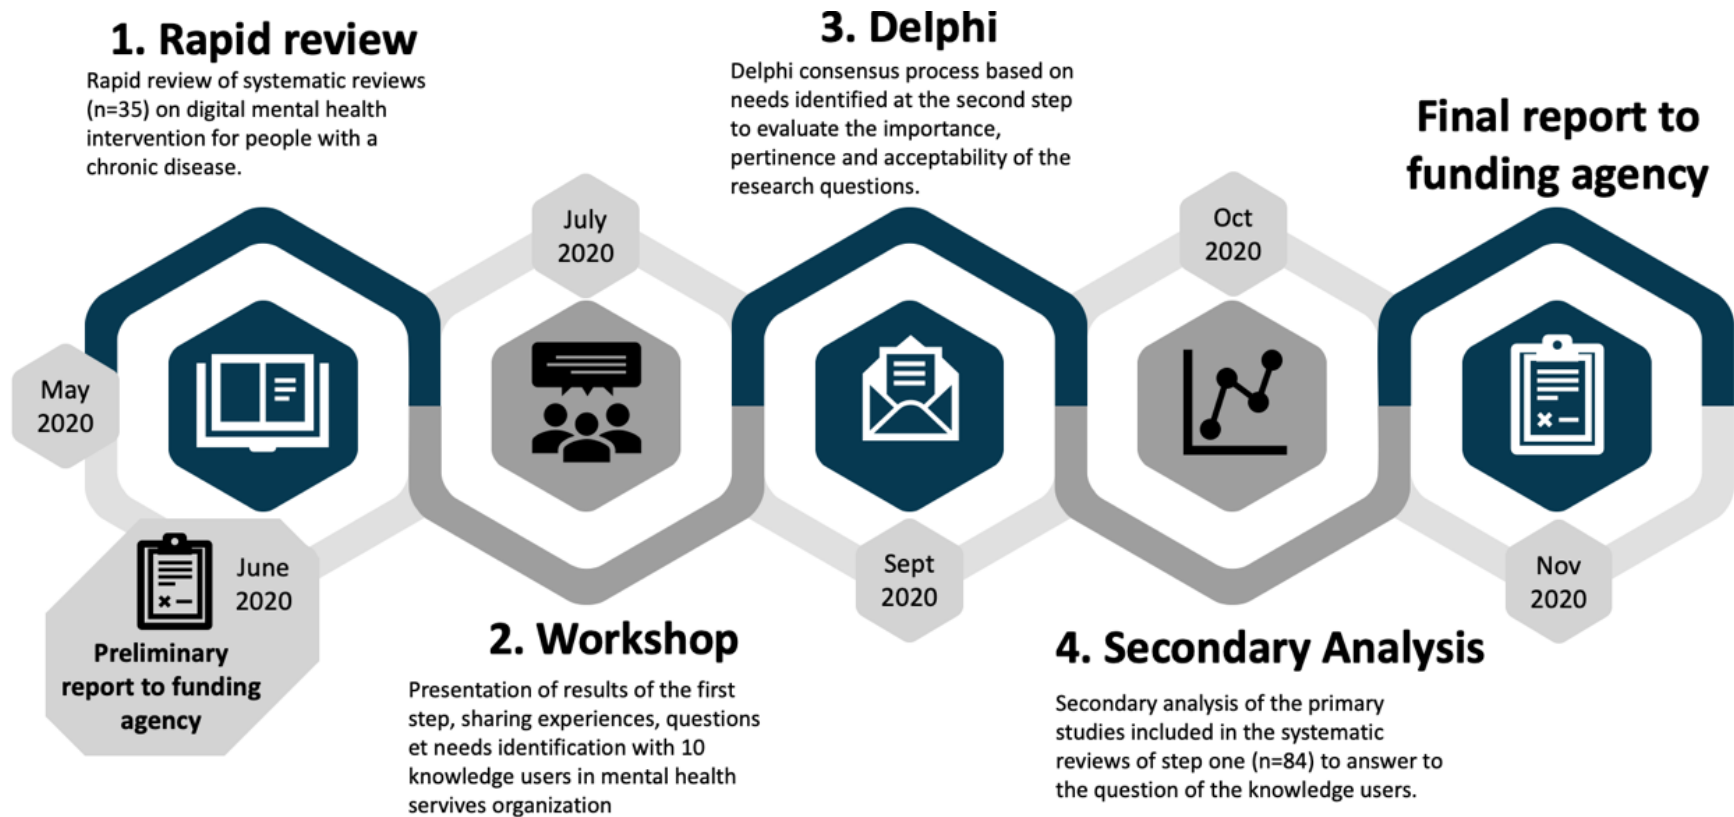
1. Rapid review

Rapid review of systematic reviews (n=35) on digital mental health intervention for people with a chronic disease.

3. Delphi

Delphi consensus process based on needs identified at the second step to evaluate the importance, pertinence and acceptability of the research questions.

Final report to funding agency

July 2020

Oct 2020

May 2020

June 2020

Preliminary report to funding agency

Sept 2020

Nov 2020

2. Workshop

Presentation of results of the first step, sharing experiences, questions et needs identification with 10 knowledge users in mental health servives organization

4. Secondary Analysis

Secondary analysis of the primary studies included in the systematic reviews of step one (n=84) to answer to the question of the knowledge users.